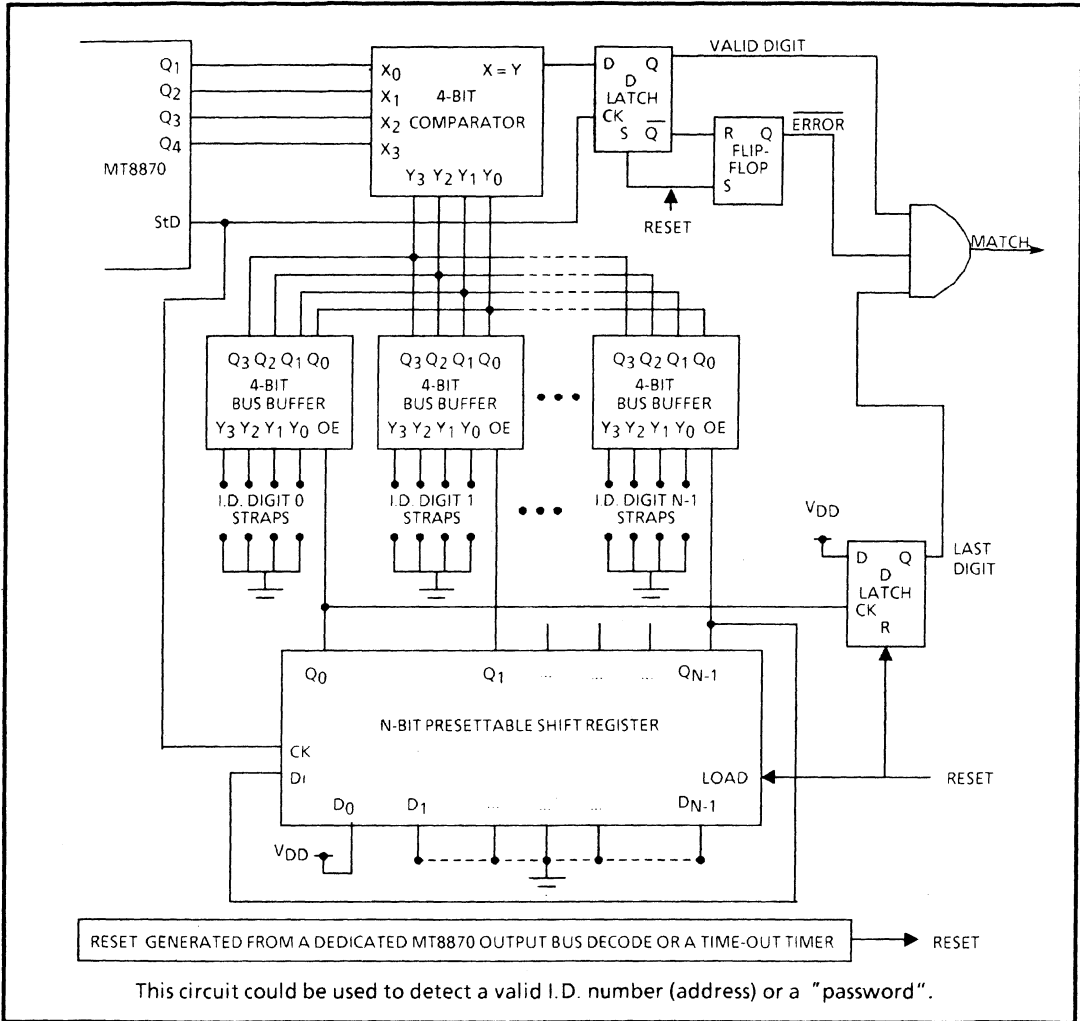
$Q_1$
$Q_2$
$Q_3$
$Q_4$
MT8870
StD

$X_0$
$X_1$
$X_2$
$X_3$
X = Y
4-BIT
COMPARATOR
$Y_3$ $Y_2$ $Y_1$ $Y_0$

D
D
LATCH
CK
S
Q
$\overline{Q}$

VALID DIGIT

R
Q
FLIP-FLOP
S

$\overline{ERROR}$

RESET

MATCH

$Q_3$ $Q_2$ $Q_1$ $Q_0$
4-BIT
BUS BUFFER
$Y_3$ $Y_2$ $Y_1$ $Y_0$ OE

$Q_3$ $Q_2$ $Q_1$ $Q_0$
4-BIT
BUS BUFFER
$Y_3$ $Y_2$ $Y_1$ $Y_0$ OE

$Q_3$ $Q_2$ $Q_1$ $Q_0$
4-BIT
BUS BUFFER
$Y_3$ $Y_2$ $Y_1$ $Y_0$ OE

I.D. DIGIT 0
STRAPS

I.D. DIGIT 1
STRAPS

I.D. DIGIT N-1
STRAPS

$V_{DD}$
D
Q
D
LATCH
CK
R
LAST
DIGIT

$Q_0$
$Q_1$
$Q_{N-1}$
N-BIT PRESETTABLE SHIFT REGISTER
CK
$D_I$
LOAD
RESET
$D_0$
$D_1$
$D_{N-1}$
$V_{DD}$

RESET GENERATED FROM A DEDICATED MT8870 OUTPUT BUS DECODE OR A TIME-OUT TIMER
RESET

This circuit could be used to detect a valid I.D. number (address) or a "password".